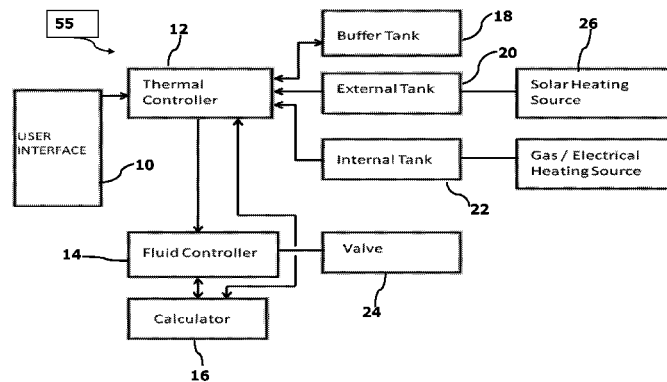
55

12

Thermal Controller

Buffer Tank

18

External Tank

20

26

Solar Heating Source

USER INTERFACE

10

Internal Tank

Gas / Electrical Heating Source

22

14

Fluid Controller

Valve

24

Calculator

16